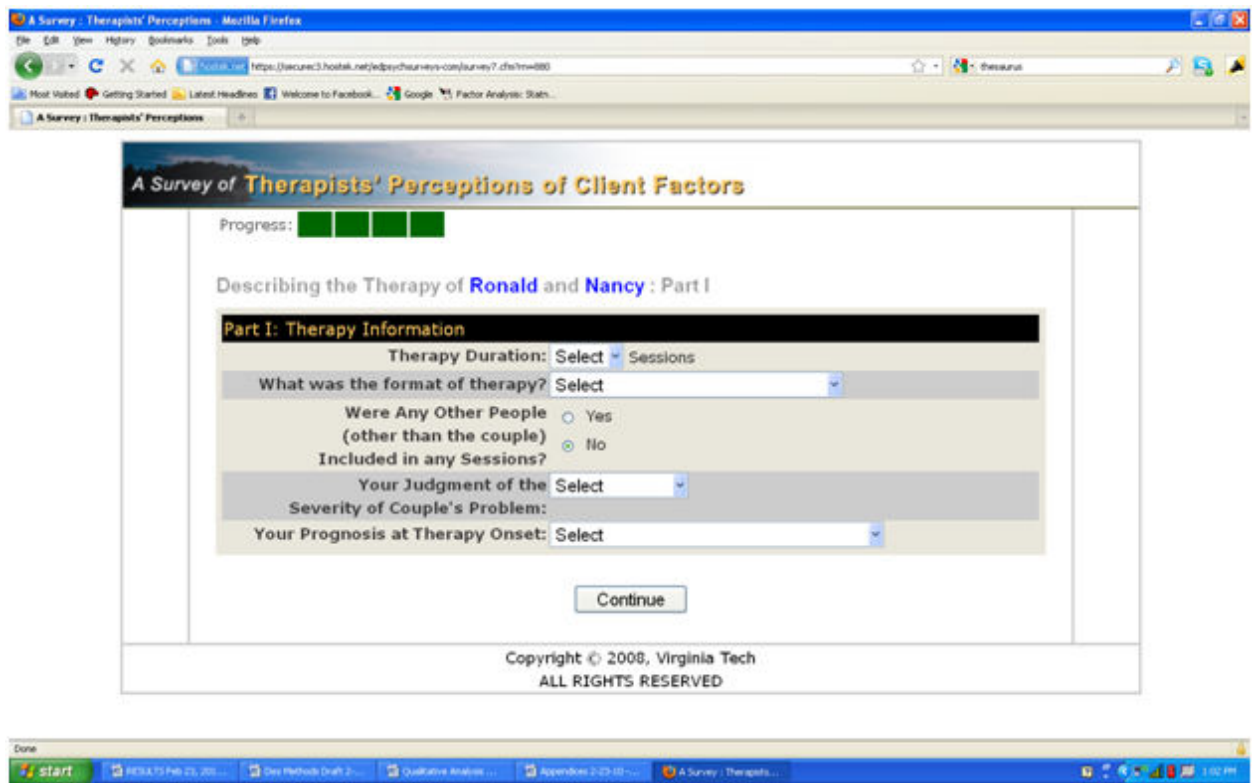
A Survey : Therapists' Perceptions - Mozilla Firefox

File Edit View History Bookmarks Tools Help

hostek.net https://secure3.hostek.net/edpsychsurveys.com/survey7.cfm?m=880

thesaurus

Most Visited Getting Started Latest Headlines Welcome to Facebook... Google Factor Analysis: Statn...

A Survey : Therapists' Perceptions

A Survey of Therapists' Perceptions of Client Factors

Progress:

Describing the Therapy of Ronald and Nancy : Part I

Part I: Therapy Information

| | |
|---|---|
| Therapy Duration: | Select Sessions |
| What was the format of therapy? | Select |
| Were Any Other People (other than the couple) Included in any Sessions? | Yes No |
| Your Judgment of the Severity of Couple's Problem: | Select |
| Your Prognosis at Therapy Onset: | Select |

Continue

Copyright © 2008, Virginia Tech
ALL RIGHTS RESERVED

Done

start RESULTS Feb 23, 201... Diss Methods Draft 2-... Qualitative Analysis ... Appendices 2-23-10-... A Survey : Therapists... 1:02 PM